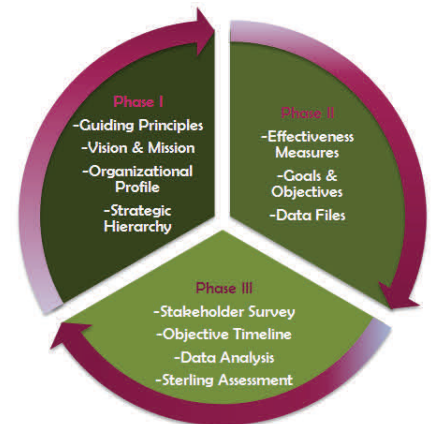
Phase I
-Guiding Principles
-Vision & Mission
-Organizational Profile
-Strategic Hierarchy

Phase II
-Effectiveness Measures
-Goals & Objectives
-Data Files

Phase III
-Stakeholder Survey
-Objective Timeline
-Data Analysis
-Sterling Assessment